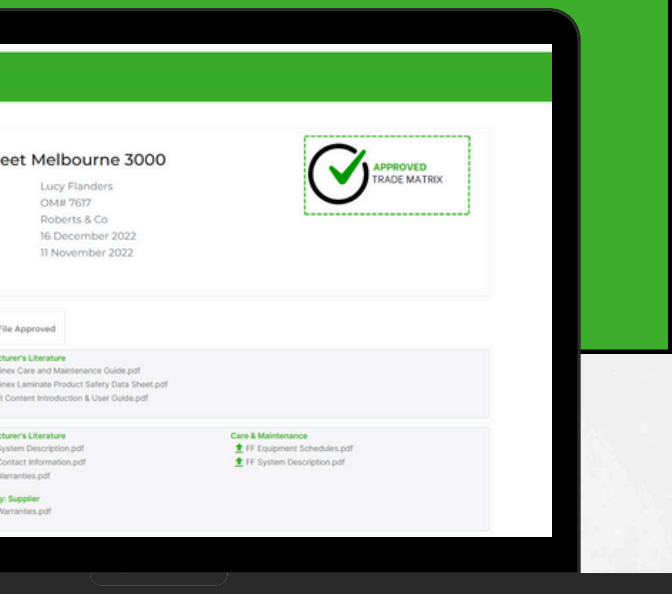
eet Melbourne 3000

Lucy Flanders
OM# 7617
Roberts & Co
16 December 2022
11 November 2022

APPROVED
TRADE MATRIX

File Approved

cturer's Literature
inex Care and Maintenance Guide.pdf
inex Laminate Product Safety Data Sheet.pdf
t Content Introduction & User Guide.pdf

cturer's Literature
System Description.pdf
Contact Information.pdf
Warranties.pdf

y: Supplier
Warranties.pdf

Care & Maintenance
FF Equipment Schedules.pdf
FF System Description.pdf